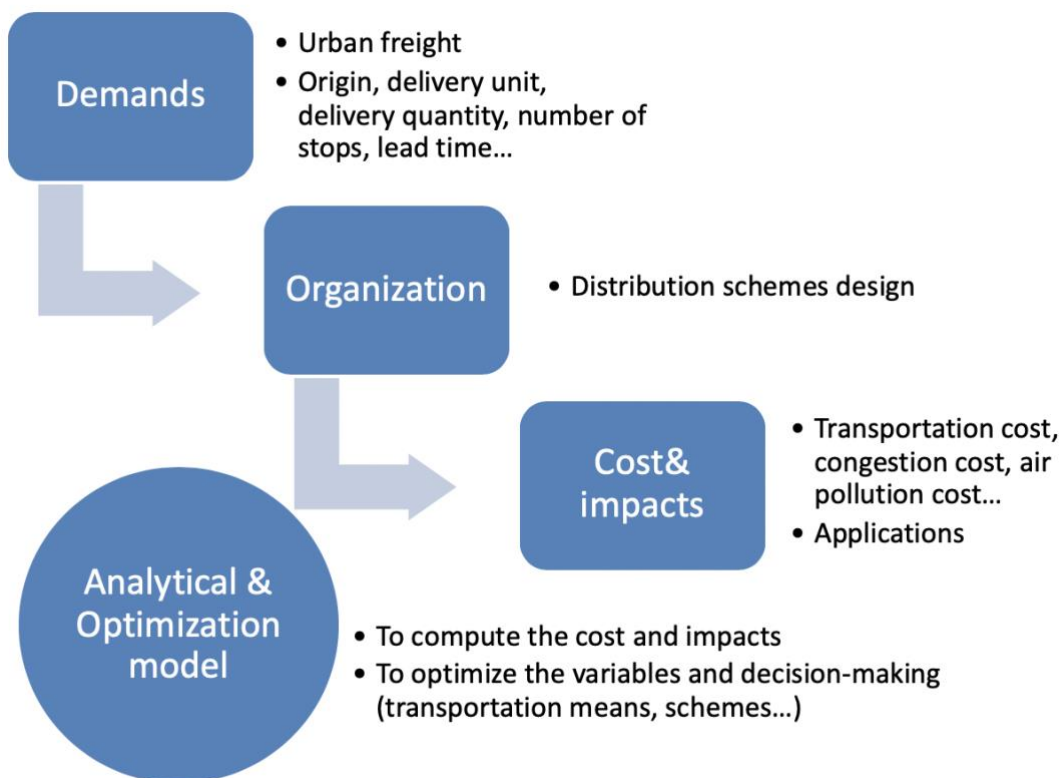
Demands

- Urban freight
- Origin, delivery unit, delivery quantity, number of stops, lead time…

Organization

- Distribution schemes design

Cost& impacts

- Transportation cost, congestion cost, air pollution cost…
- Applications

Analytical & Optimization model

- To compute the cost and impacts
- To optimize the variables and decision-making (transportation means, schemes…)